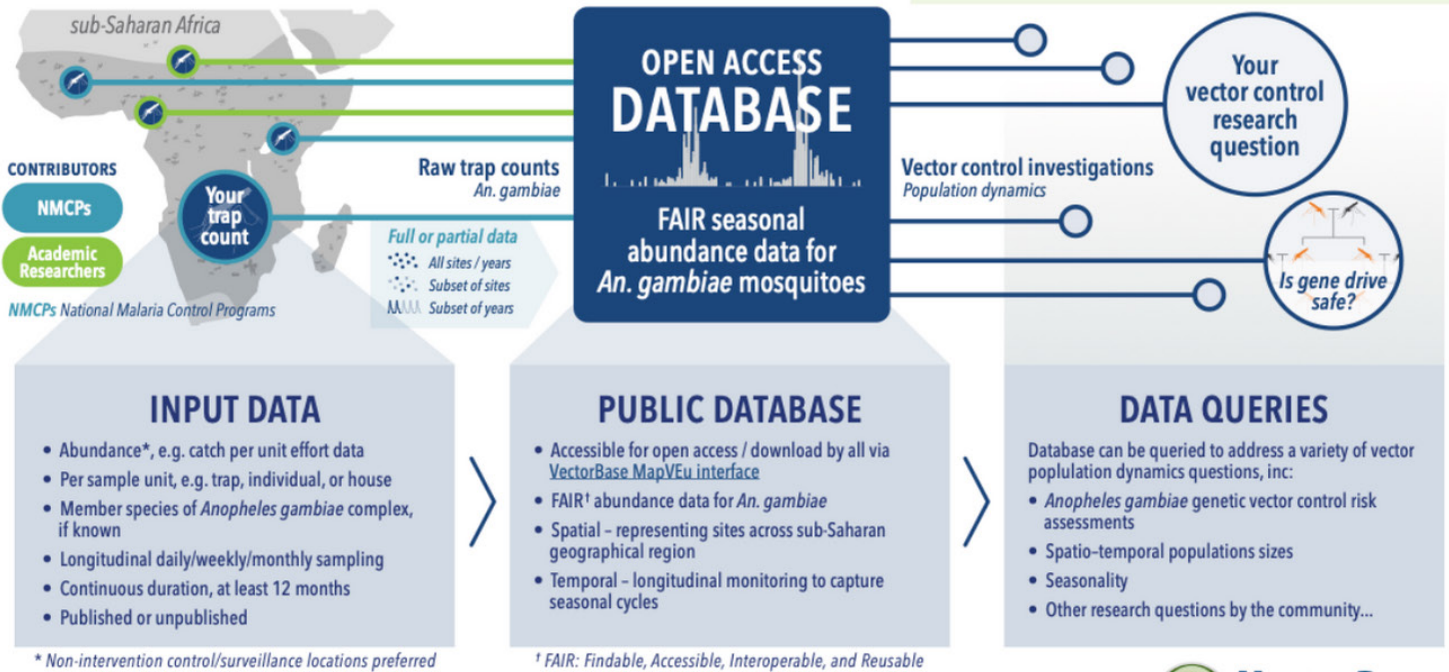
sub-Saharan Africa

CONTRIBUTORS

NMCPs

Academic Researchers

NMCPs National Malaria Control Programs

Your trap count

Raw trap counts
An. gambiae

Full or partial data
All sites / years
Subset of sites
Subset of years

OPEN ACCESS
DATABASE

FAIR seasonal abundance data for An. gambiae mosquitoes

Vector control investigations
Population dynamics

Your vector control research question

Is gene drive safe?

INPUT DATA

• Abundance*, e.g. catch per unit effort data
• Per sample unit, e.g. trap, individual, or house
• Member species of Anopheles gambiae complex, if known
• Longitudinal daily/weekly/monthly sampling
• Continuous duration, at least 12 months
• Published or unpublished

* Non-intervention control/surveillance locations preferred

PUBLIC DATABASE

• Accessible for open access / download by all via VectorBase MapVEu interface
• FAIR† abundance data for An. gambiae
• Spatial – representing sites across sub-Saharan geographical region
• Temporal – longitudinal monitoring to capture seasonal cycles

† FAIR: Findable, Accessible, Interoperable, and Reusable

DATA QUERIES

Database can be queried to address a variety of vector poplulation dynamics questions, inc:
• Anopheles gambiae genetic vector control risk assessments
• Spatio–temporal populations sizes
• Seasonality
• Other research questions by the community...